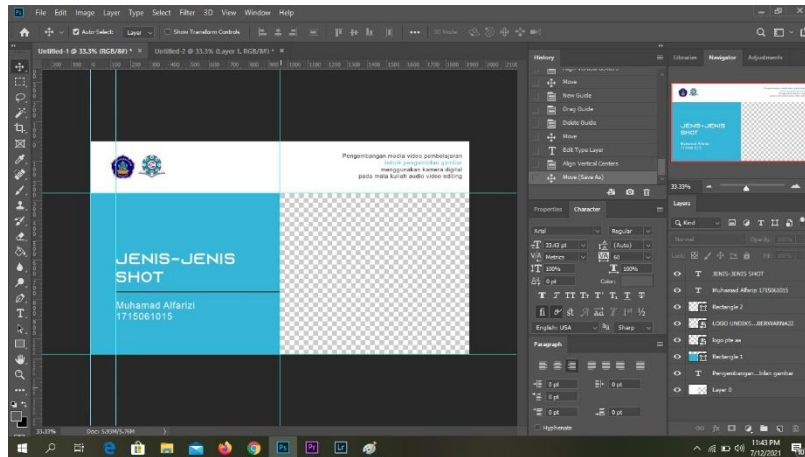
Ps File Edit Image Layer Type Select Filter 3D View Window Help

Auto-Select: Layer Show Transform Controls

Untitled-1 @ 33.3% (RGB/8#) * × Untitled-2 @ 33.3% (Layer 1, RGB/8#) * ×

Pengembangan media video pembelajaran
teknik pengambilan gambar
menggunakan kamera digital
pada mata kuliah audio video editing

JENIS-JENIS
SHOT

Muhamad Alfarizi
1715061015

History
Move
New Guide
Drag Guide
Delete Guide
Move
Edit Type Layer
Align Vertical Centers
Move (Save As)

Properties Character
Arial Regular
33.43 pt (Auto)
Metrics 60
100% 100%
0 pt Color:
English: USA Sharp

Paragraph
0 pt 0 pt
0 pt
0 pt 0 pt
Hyphenate

Libraries Navigator Adjustments
33.33%

Layers
Kind
Normal Opacity: 100%
Lock: Fill: 100%
JENIS-JENIS SHOT
Muhamad Alfarizi 1715061015
Rectangle 2
LOGO UNDIKS...BERWARNA22
logo pte aa
Rectangle 1
Pengembangan...bilan gambar
Layer 0

33.33% Doc: 5.93M/5.76M

11:43 PM
7/12/2021